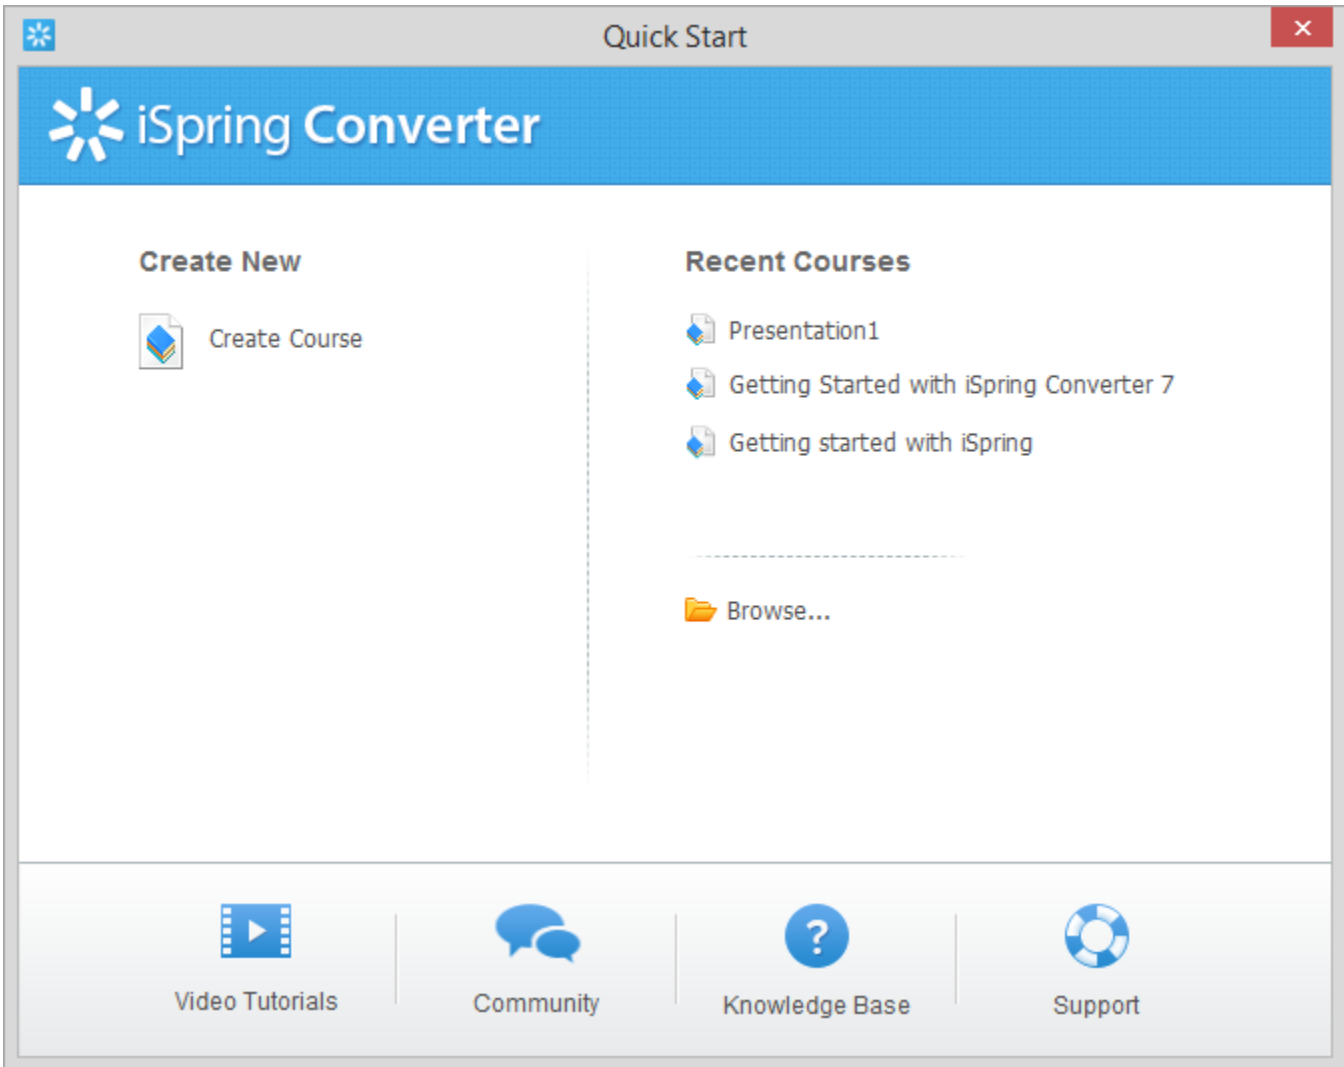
Quick Start

iSpring Converter

Create New

Create Course

Recent Courses

Presentation1

Getting Started with iSpring Converter 7

Getting started with iSpring

Browse...

Video Tutorials

Community

?

Knowledge Base

Support